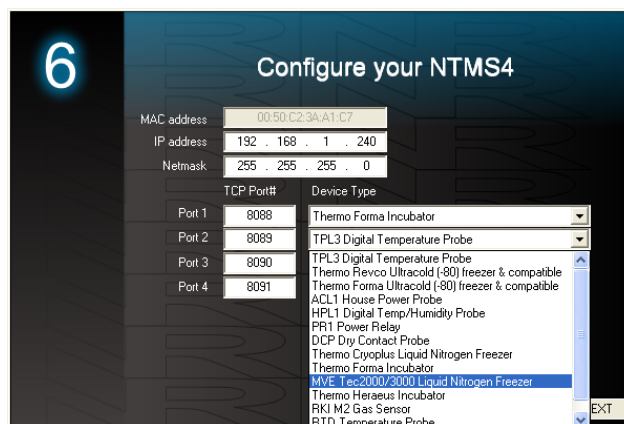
6

Configure your NTMS4

MAC address 00:50:C2:3A:A1:C7
IP address 192 . 168 . 1 . 240
Netmask 255 . 255 . 255 . 0

TCP Port# Device Type
Port 1 8088 Thermo Forma Incubator
Port 2 8089 TPL3 Digital Temperature Probe
Port 3 8090
Port 4 8091

TPL3 Digital Temperature Probe
Thermo Revco Ultracold (-80) freezer & compatible
Thermo Forma Ultracold (-80) freezer & compatible
ACL1 House Power Probe
HPL1 Digital Temp/Humidity Probe
PR1 Power Relay
DCP Dry Contact Probe
Thermo Cryoplus Liquid Nitrogen Freezer
Thermo Forma Incubator
MVE Tec2000/3000 Liquid Nitrogen Freezer
Thermo Heraeus Incubator
RKI M2 Gas Sensor
RTD Temperature Probe

EXT